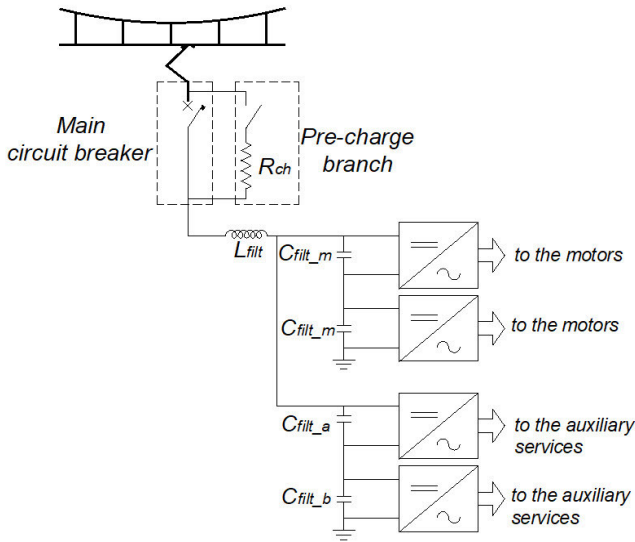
Main circuit breaker

Pre-charge branch

$R_{ch}$

$L_{filt}$

$C_{filt\_m}$

to the motors

$C_{filt\_m}$

to the motors

$C_{filt\_a}$

to the auxiliary services

$C_{filt\_b}$

to the auxiliary services